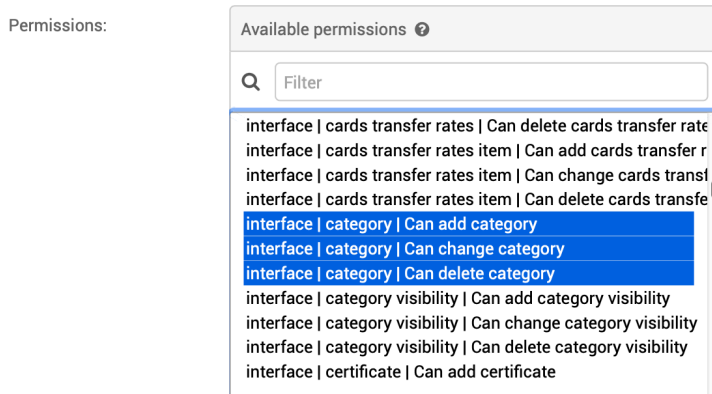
Permissions:

Available permissions

Filter

interface | cards transfer rates | Can delete cards transfer rate
interface | cards transfer rates item | Can add cards transfer r
interface | cards transfer rates item | Can change cards transf
interface | cards transfer rates item | Can delete cards transfe
interface | category | Can add category
interface | category | Can change category
interface | category | Can delete category
interface | category visibility | Can add category visibility
interface | category visibility | Can change category visibility
interface | category visibility | Can delete category visibility
interface | certificate | Can add certificate